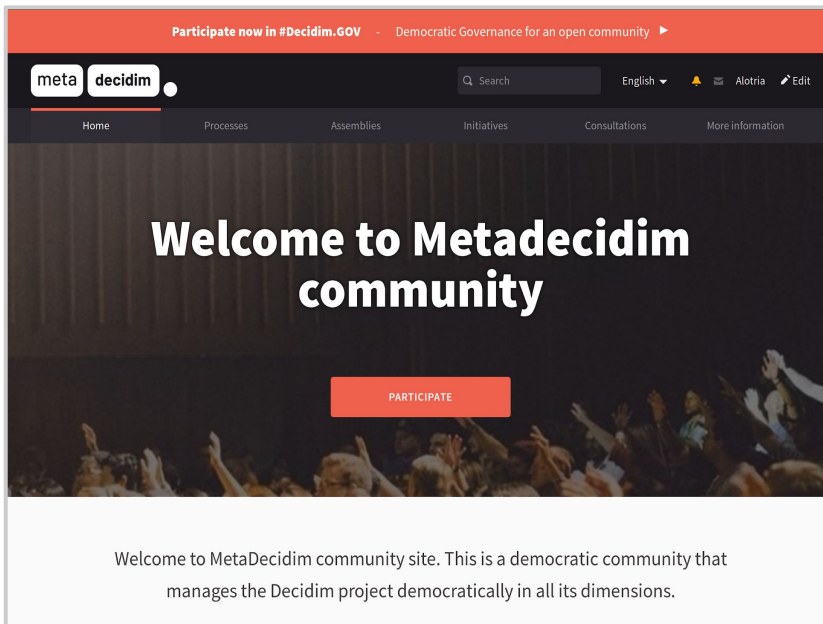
Participate now in #Decidim.GOV - Democratic Governance for an open community ▶

meta decidim

Search

English

Alotria

Edit

Home

Processes

Assemblies

Initiatives

Consultations

More information

Welcome to Metadecidim community

PARTICIPATE

Welcome to MetaDecidim community site. This is a democratic community that manages the Decidim project democratically in all its dimensions.